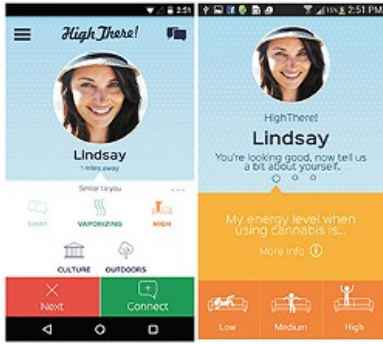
2:51

High There!

Lindsay
1 miles away

Similar to you

CHAT

VAPORIZING

HIGH

CULTURE

OUTDOORS

Next

Connect

15% 2:51 PM

HighThere!

Lindsay

You're looking good, now tell us a bit about yourself.

My energy level when using cannabis is...

More Info

Low

Medium

High